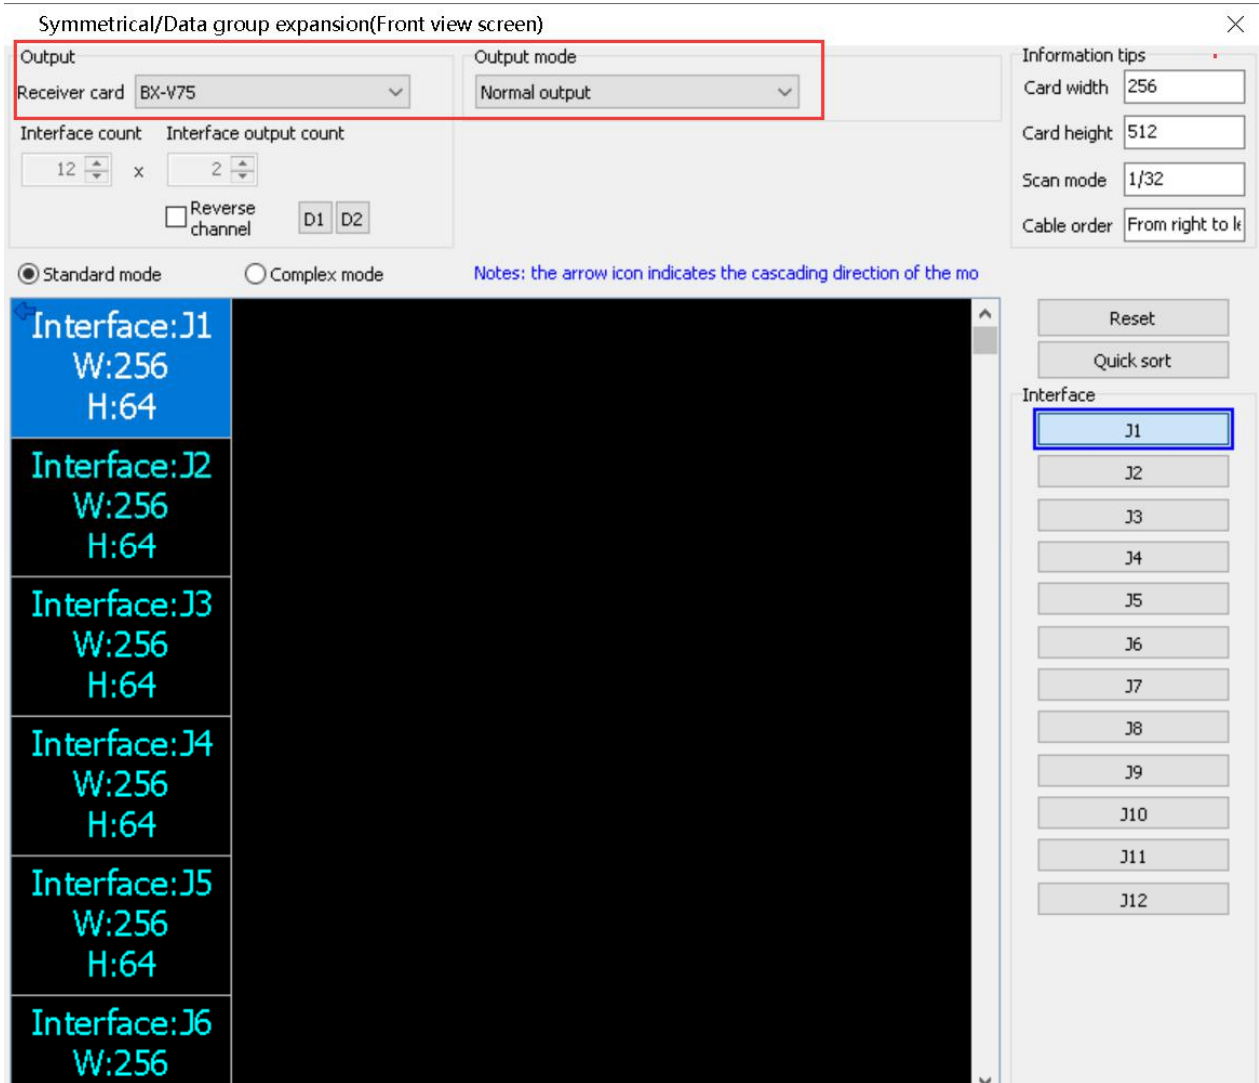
Symmetrical/Data group expansion(Front view screen)

Output
Receiver card BX-V75
Output mode
Normal output
Information tips
Card width 256
Card height 512
Scan mode 1/32
Cable order From right to le

Interface count
Interface output count
12 x 2
Reverse channel
D1 D2

Standard mode
Complex mode
Notes: the arrow icon indicates the cascading direction of the mo

Interface:J1
W:256
H:64
Interface:J2
W:256
H:64
Interface:J3
W:256
H:64
Interface:J4
W:256
H:64
Interface:J5
W:256
H:64
Interface:J6
W:256

Reset
Quick sort
Interface
J1
J2
J3
J4
J5
J6
J7
J8
J9
J10
J11
J12